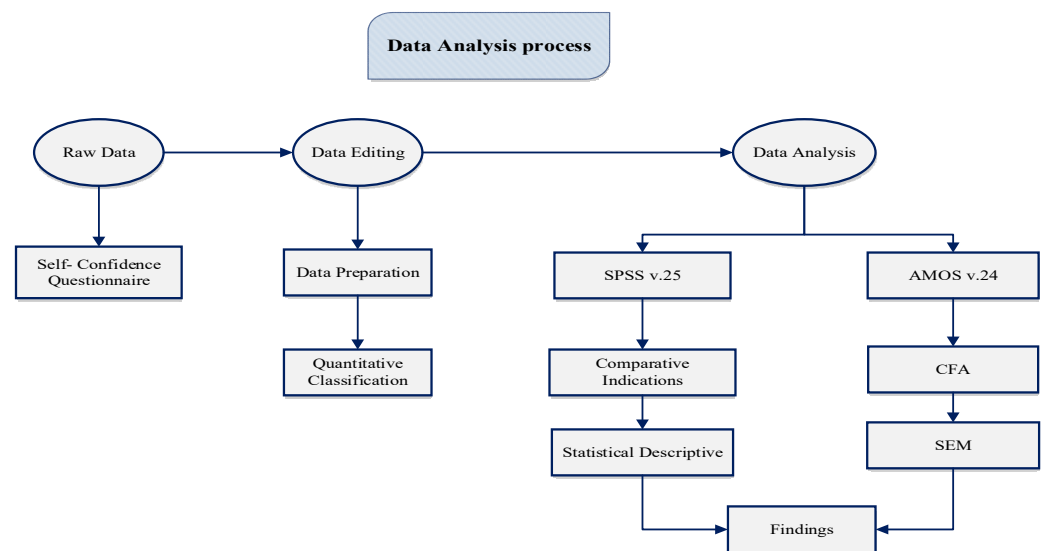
Data Analysis process

Raw Data

Data Editing

Data Analysis

Self- Confidence Questionnaire

Data Preparation

Quantitative Classification

SPSS v.25

AMOS v.24

Comparative Indications

CFA

Statistical Descriptive

SEM

Findings